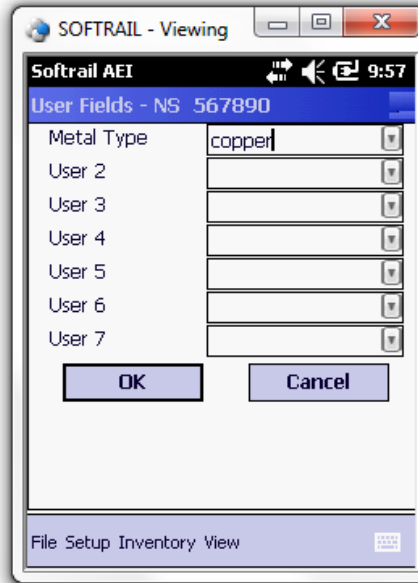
SOFTRAIL - Viewing

Softrail AEI 9:57

User Fields - NS 567890

| | |
|---|---|
| Metal Type | copper |
| User 2 | |
| User 3 | |
| User 4 | |
| User 5 | |
| User 6 | |
| User 7 | |

OK Cancel

File Setup Inventory View